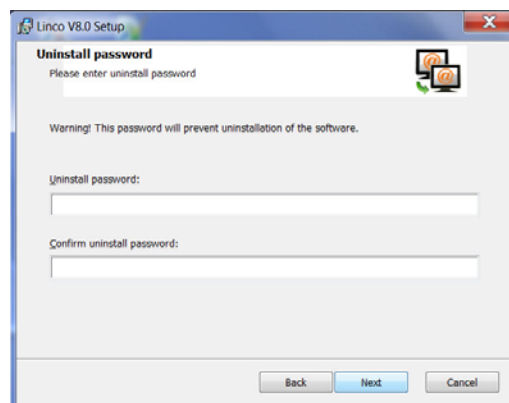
Linco V8.0 Setup

Uninstall password
Please enter uninstall password

Warning! This password will prevent uninstallation of the software.

Uninstall password:

Confirm uninstall password:

Back Next Cancel